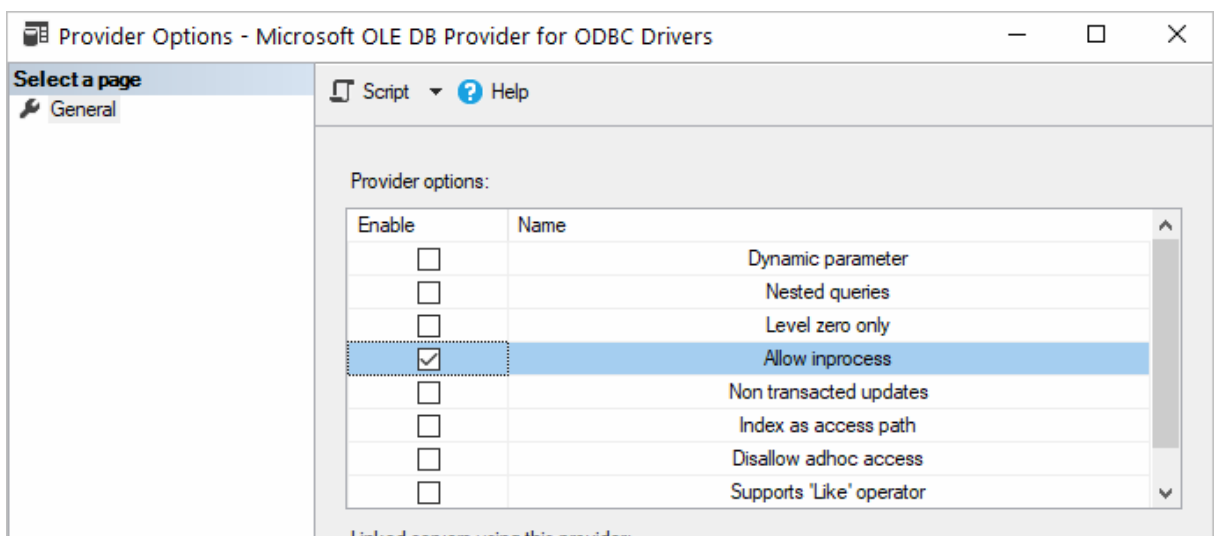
Provider Options - Microsoft OLE DB Provider for ODBC Drivers

Select a page
General

Script Help

Provider options:

| Enable | Name |
|---|---|
| ☐ | Dynamic parameter |
| ☐ | Nested queries |
| ☐ | Level zero only |
| ☑ | Allow inprocess |
| ☐ | Non transacted updates |
| ☐ | Index as access path |
| ☐ | Disallow adhoc access |
| ☐ | Supports 'Like' operator |

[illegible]